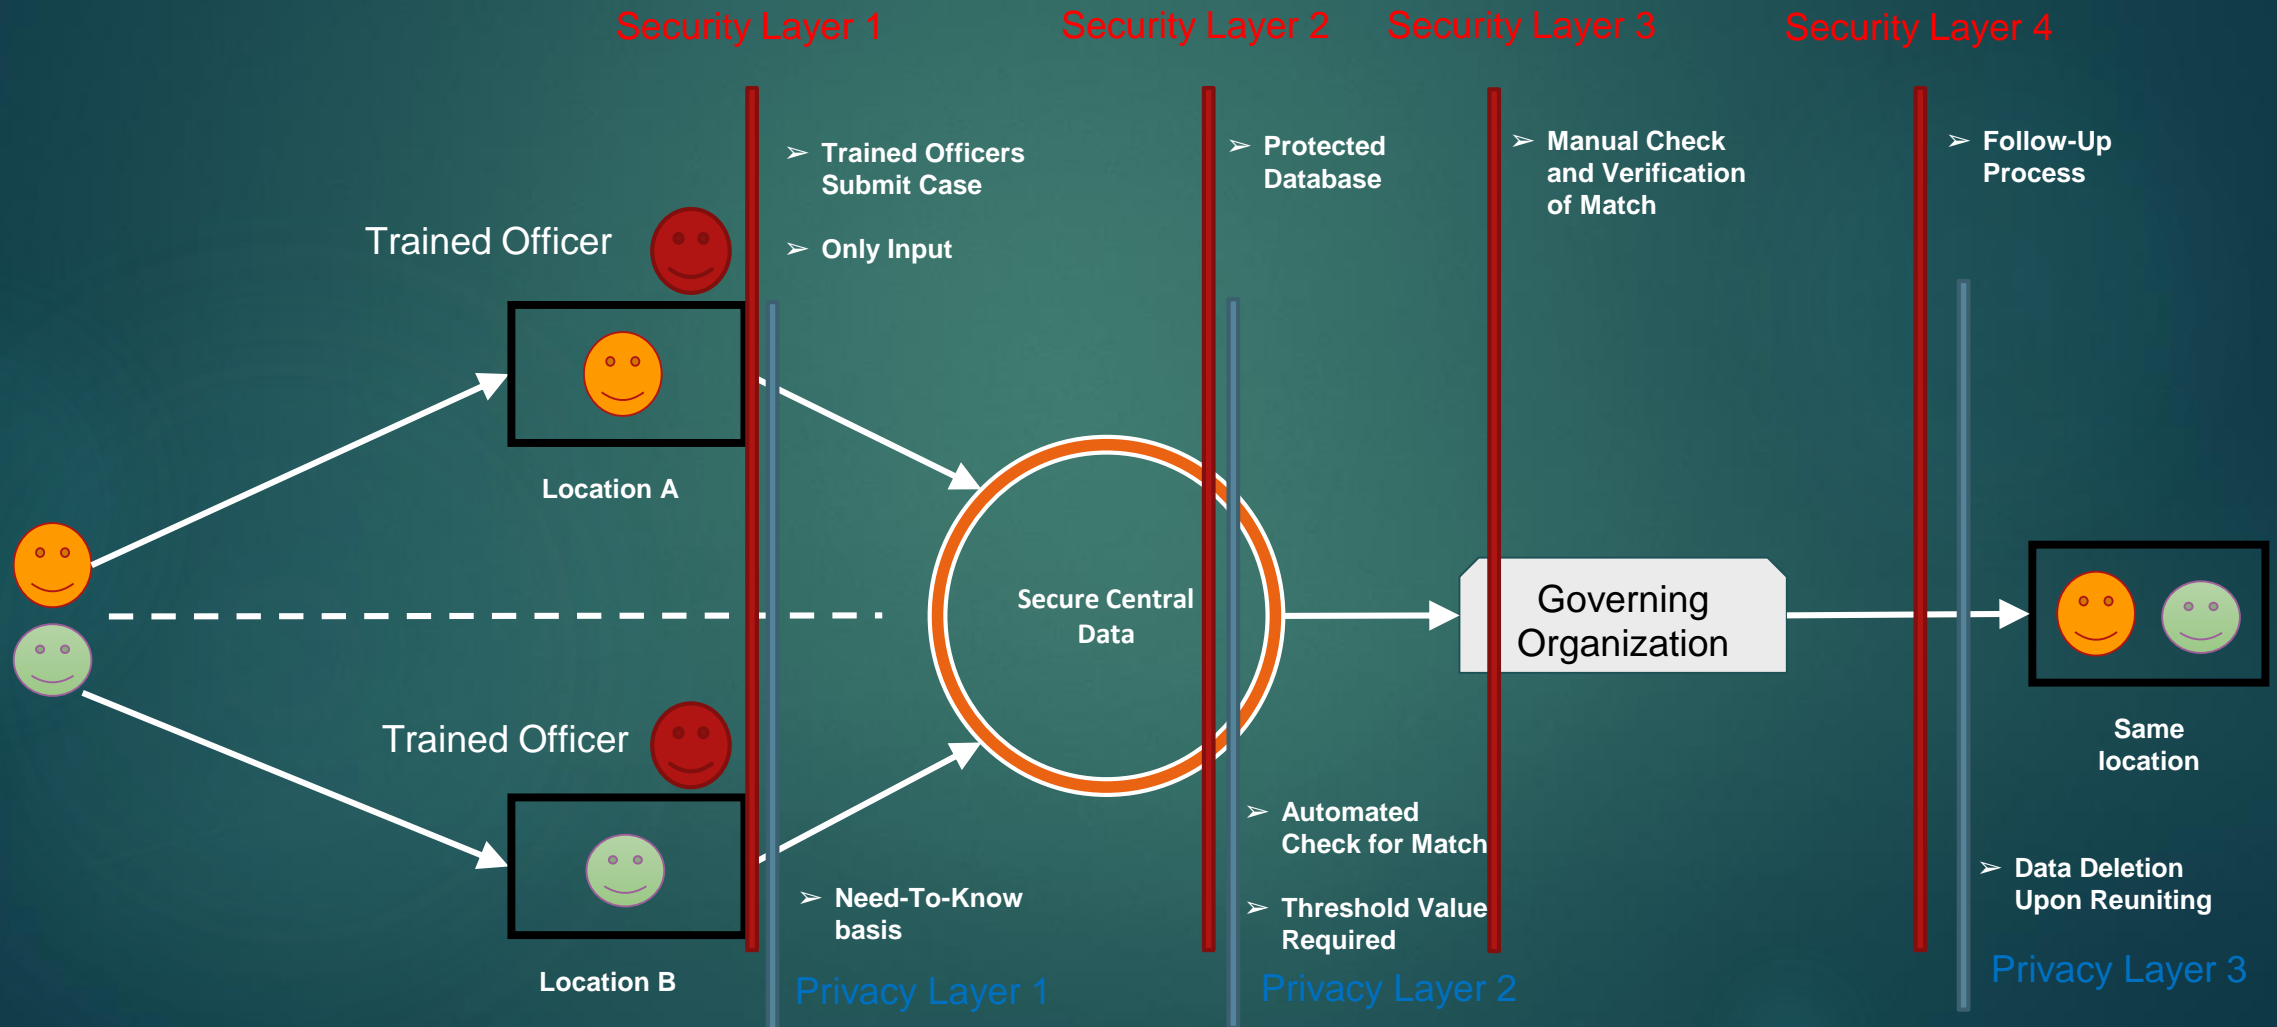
Security Layer 1
Security Layer 2
Security Layer 3
Security Layer 4

➢ Trained Officers Submit Case

➢ Only Input

➢ Protected Database

➢ Manual Check and Verification of Match

➢ Follow-Up Process

Trained Officer

Location A

Secure Central Data

Governing Organization

Trained Officer

Same location

Location B

➢ Automated Check for Match

➢ Threshold Value Required

➢ Need-To-Know basis

➢ Data Deletion Upon Reuniting

Privacy Layer 1
Privacy Layer 2
Privacy Layer 3